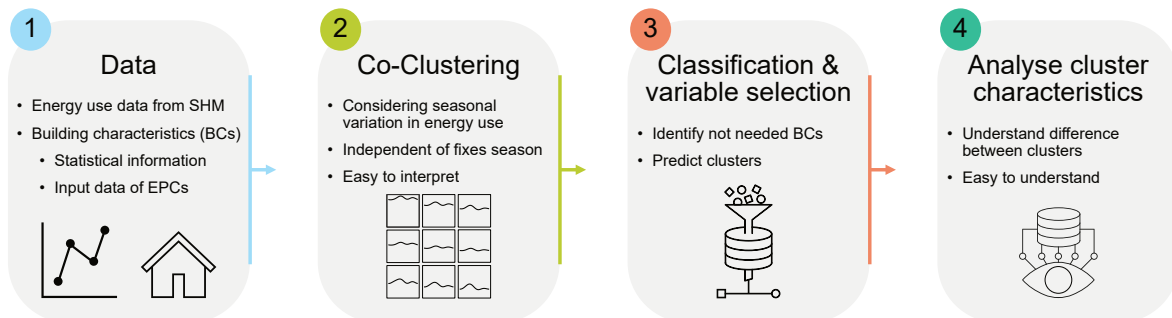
1

Data

• Energy use data from SHM
• Building characteristics (BCs)
  • Statistical information
  • Input data of EPCs

2

Co-Clustering

• Considering seasonal variation in energy use
• Independent of fixes season
• Easy to interpret

3

Classification & variable selection

• Identify not needed BCs
• Predict clusters

4

Analyse cluster characteristics

• Understand difference between clusters
• Easy to understand